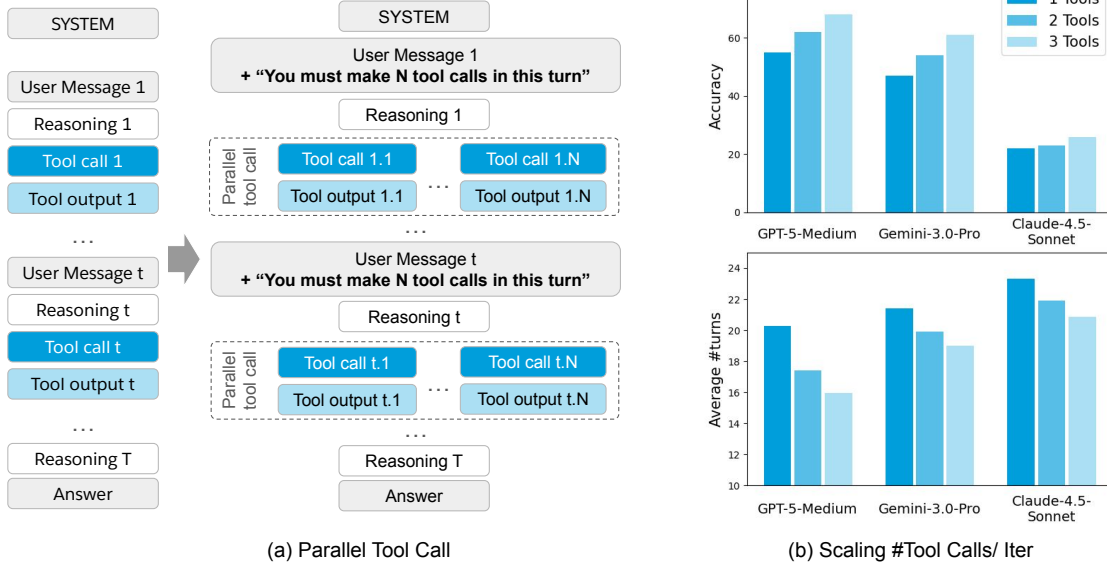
SYSTEM
User Message 1
Reasoning 1
Tool call 1
Tool output 1
...
User Message t
Reasoning t
Tool call t
Tool output t
...
Reasoning T
Answer

SYSTEM
User Message 1
+ "You must make N tool calls in this turn"
Reasoning 1
Parallel tool call
Tool call 1.1
Tool output 1.1
...
Tool call 1.N
Tool output 1.N
...
User Message t
+ "You must make N tool calls in this turn"
Reasoning t
Parallel tool call
Tool call t.1
Tool output t.1
...
Tool call t.N
Tool output t.N
...
Reasoning T
Answer

(a) Parallel Tool Call

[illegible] Tools
2 Tools
3 Tools

Accuracy
60
40
20
0
GPT-5-Medium
Gemini-3.0-Pro
Claude-4.5-Sonnet

Average #turns
24
22
20
18
16
14
12
10
GPT-5-Medium
Gemini-3.0-Pro
Claude-4.5-Sonnet

(b) Scaling #Tool Calls/ Iter